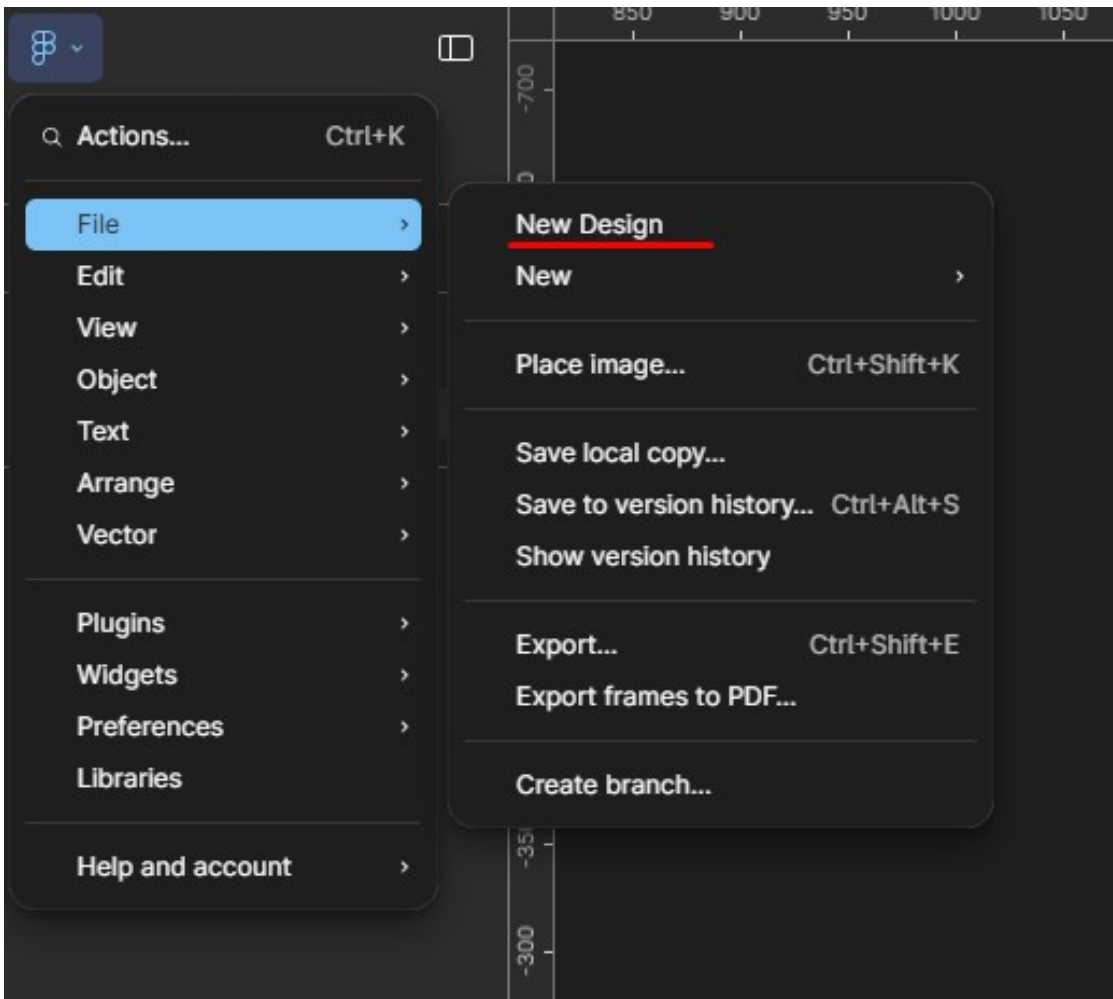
850 900 950 1000 1050

-700

Actions... Ctrl+K

File
Edit
View
Object
Text
Arrange
Vector

Plugins
Widgets
Preferences
Libraries

Help and account

New Design
New

Place image... Ctrl+Shift+K

Save local copy...
Save to version history... Ctrl+Alt+S
Show version history

Export... Ctrl+Shift+E
Export frames to PDF...

Create branch...

-35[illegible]

-300